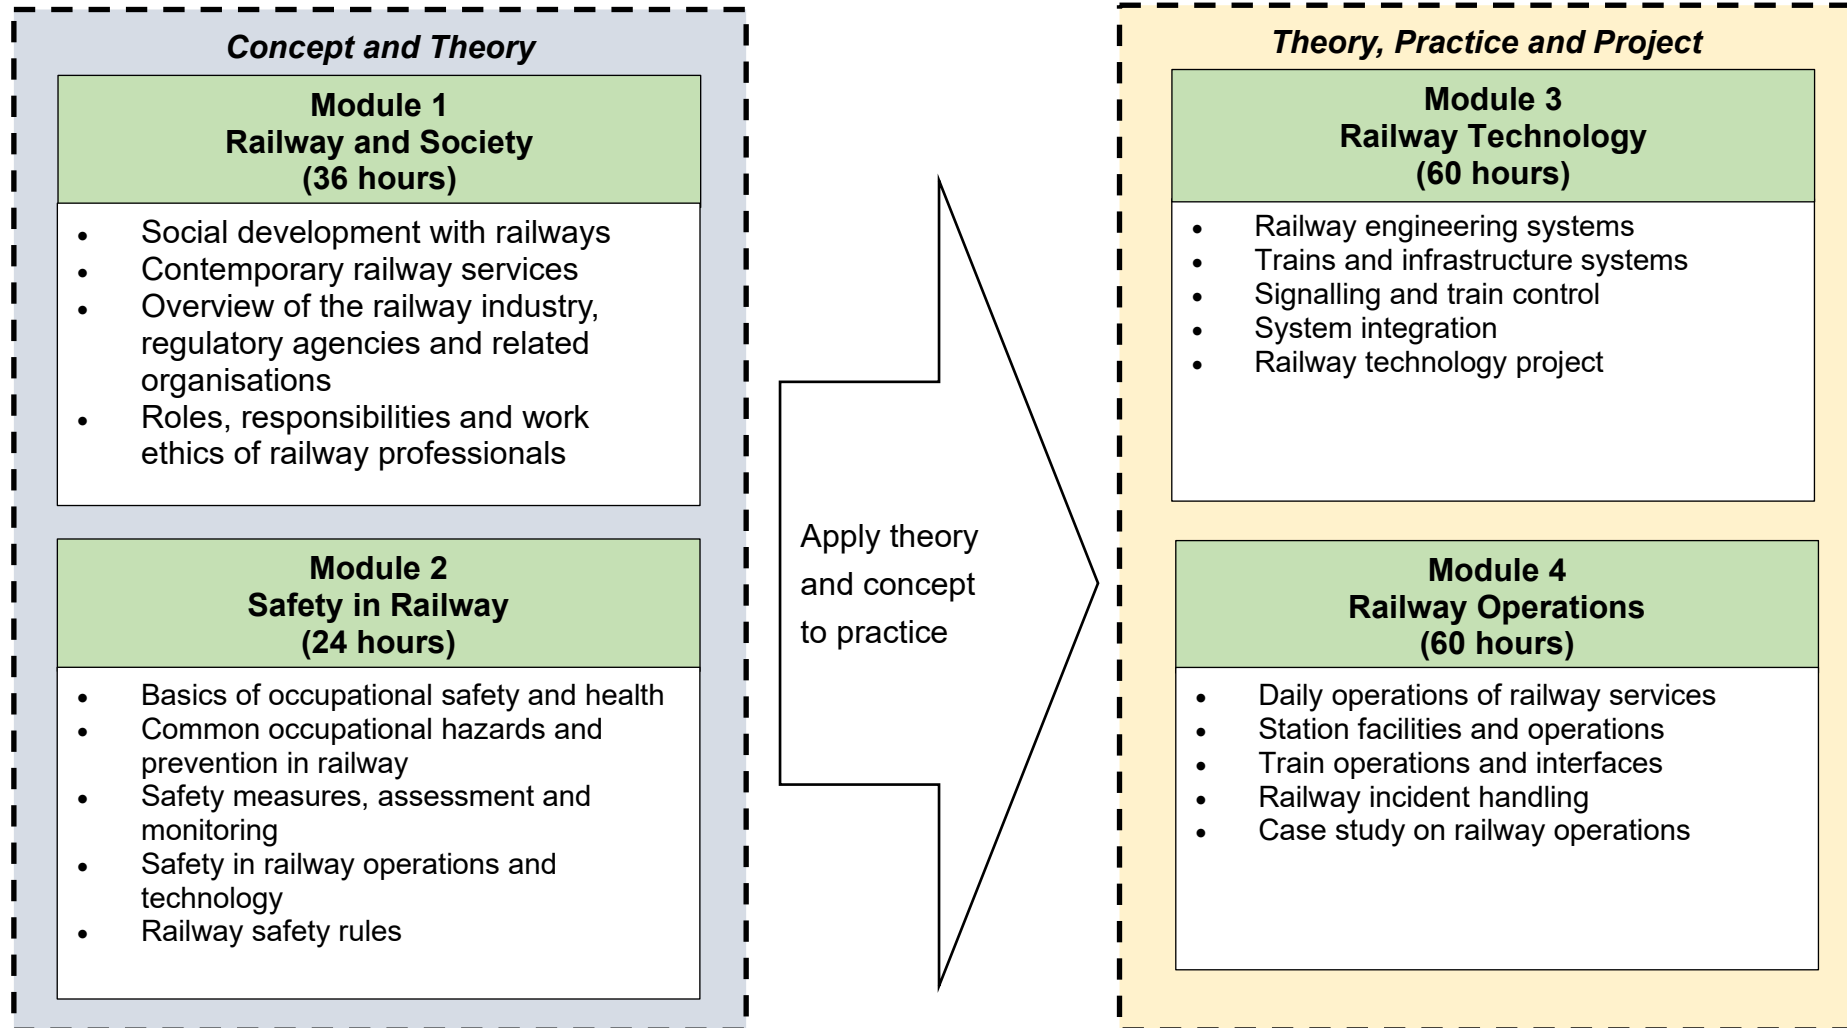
Concept and Theory

Module 1
Railway and Society
(36 hours)

- Social development with railways
- Contemporary railway services
- Overview of the railway industry, regulatory agencies and related organisations
- Roles, responsibilities and work ethics of railway professionals

Module 2
Safety in Railway
(24 hours)

- Basics of occupational safety and health
- Common occupational hazards and prevention in railway
- Safety measures, assessment and monitoring
- Safety in railway operations and technology
- Railway safety rules

Apply theory and concept to practice

Theory, Practice and Project

Module 3
Railway Technology
(60 hours)

- Railway engineering systems
- Trains and infrastructure systems
- Signalling and train control
- System integration
- Railway technology project

Module 4
Railway Operations
(60 hours)

- Daily operations of railway services
- Station facilities and operations
- Train operations and interfaces
- Railway incident handling
- Case study on railway operations